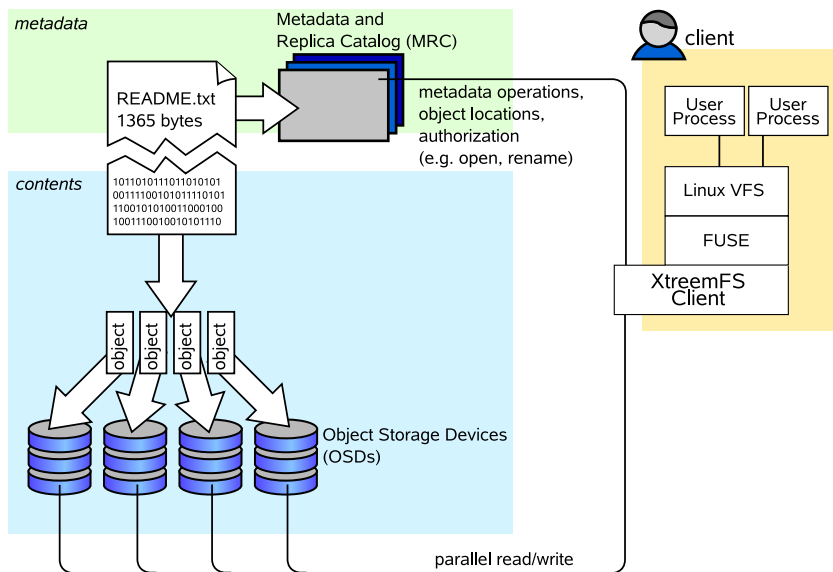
metadata

Metadata and Replica Catalog (MRC)

client

README.txt
1365 bytes

metadata operations, object locations, authorization (e.g. open, rename)

User Process

User Process

Linux VFS

FUSE

XtreemFS Client

contents

1011010111011010101
0011110010101111010101
1100101010011000100
1001110010010101110

object

object

object

object

Object Storage Devices (OSDs)

parallel read/write